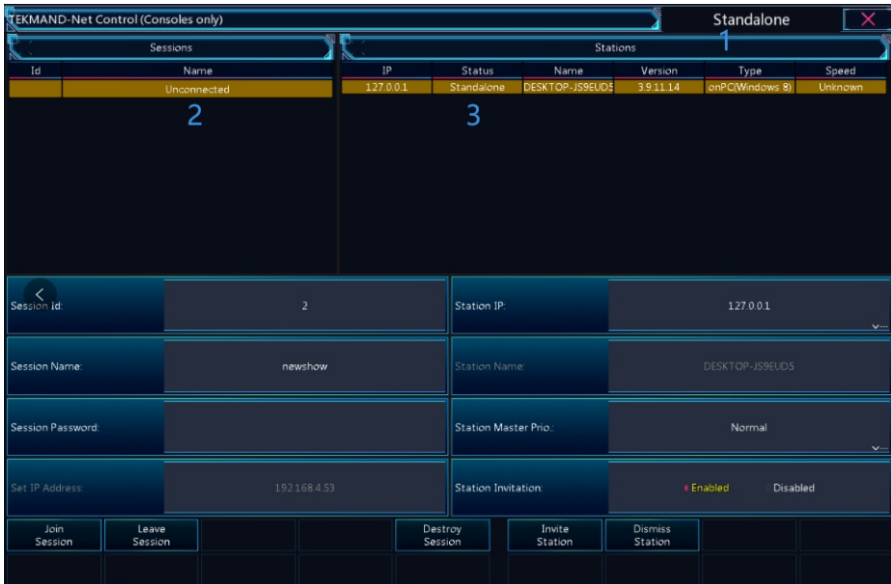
TEKMAND-Net Control (Consoles only)

Standalone

1

Sessions

| Id | Name |
|---|---|
| | Unconnected |

2

Stations

| IP | Status | Name | Version | Type | Speed |
|---|---|---|---|---|---|
| 127.0.0.1 | Standalone | DESKTOP-JS9EUDS | 3.9.11.14 | onPC(Windows 8) | Unknown |

3

Session Id: 2

Station IP: 127.0.0.1

Session Name: newshow

Station Name: DESKTOP-JS9EUDS

Session Password:

Station Master Prio.: Normal

Set IP Address: 192.168.4.53

Station Invitation: Enabled Disabled

Join Session

Leave Session

Destroy Session

Invite Station

Dismiss Station